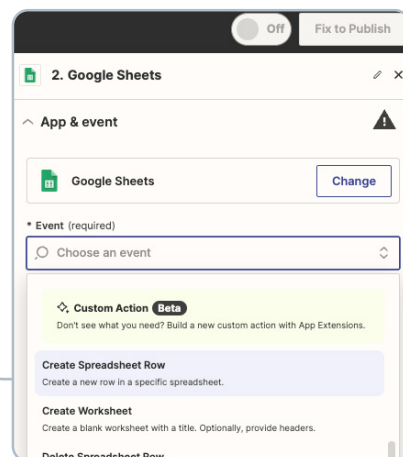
Off

Fix to Publish

2. Google Sheets

App & event

Google Sheets

Change

* Event (required)

Choose an event

Custom Action Beta

Don't see what you need? Build a new custom action with App Extensions.

Create Spreadsheet Row

Create a new row in a specific spreadsheet.

Create Worksheet

Create a blank worksheet with a title. Optionally, provide headers.

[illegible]